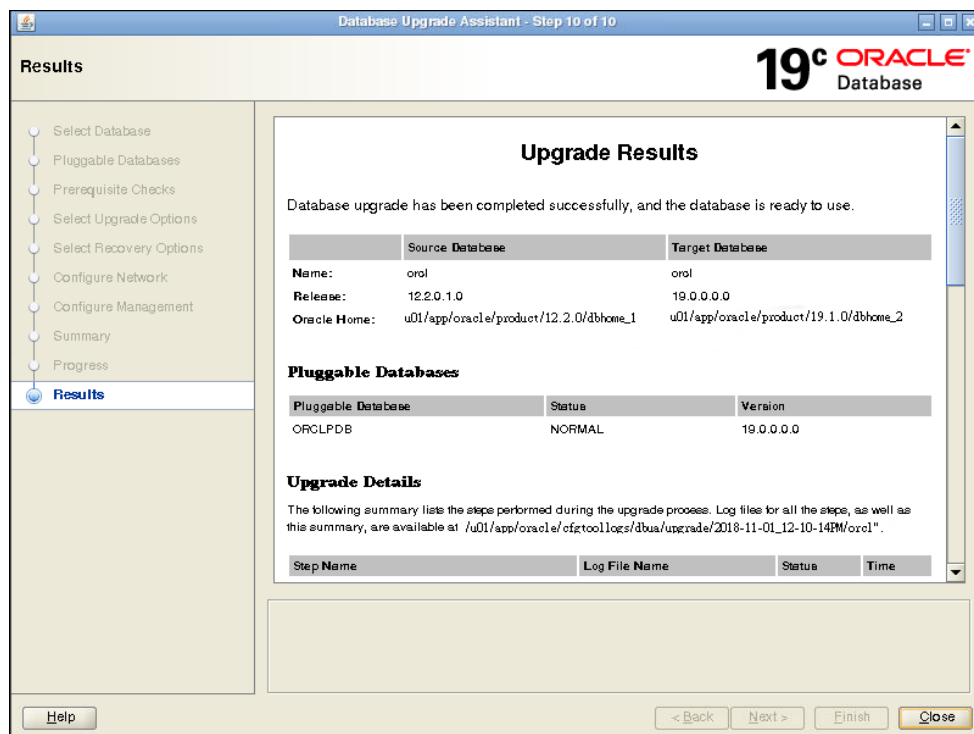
Database Upgrade Assistant - Step 10 of 10

Results

19c ORACLE Database

Select Database
Pluggable Databases
Prerequisite Checks
Select Upgrade Options
Select Recovery Options
Configure Network
Configure Management
Summary
Progress
Results

Upgrade Results

Database upgrade has been completed successfully, and the database is ready to use.

| | Source Database | Target Database |
|---|---|---|
| Name: | orcl | orcl |
| Release: | 12.2.0.1.0 | 19.0.0.0.0 |
| Oracle Home: | u01/app/oracle/product/12.2.0/dbhome_1 | u01/app/oracle/product/19.1.0/dbhome_2 |

Pluggable Databases

| Pluggable Database | Status | Version |
|---|---|---|
| ORCLPDB | NORMAL | 19.0.0.0.0 |

Upgrade Details

The following summary lists the steps performed during the upgrade process. Log files for all the steps, as well as this summary, are available at "/u01/app/oracle/cfgtoollogs/dbua/upgrade/2018-11-01_12-10-14PM/orcl".

| Step Name | Log File Name | Status | Time |
|---|---|---|---|

Help
< Back
Next >
Finish
Close